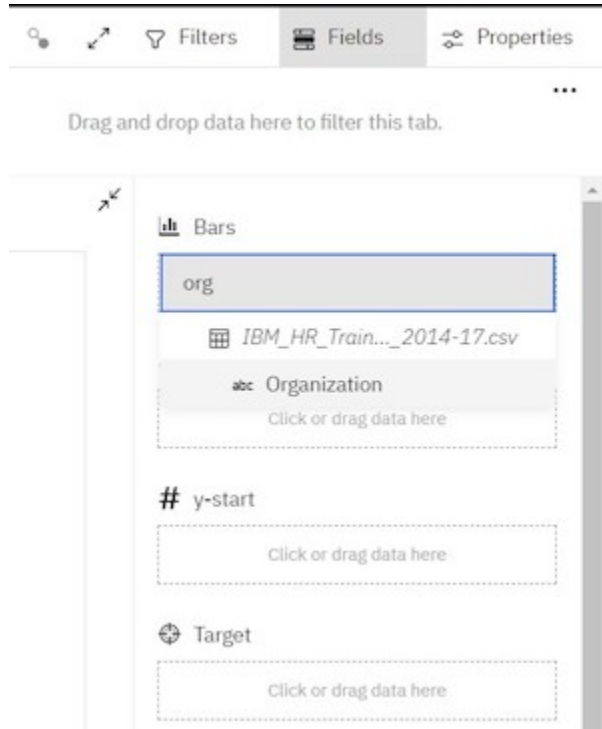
Filters Fields Properties

...

Drag and drop data here to filter this tab.

Bars

org

IBM_HR_Train..._2014-17.csv

abc Organization

Click or drag data here

# y-start

Click or drag data here

Target

Click or drag data here